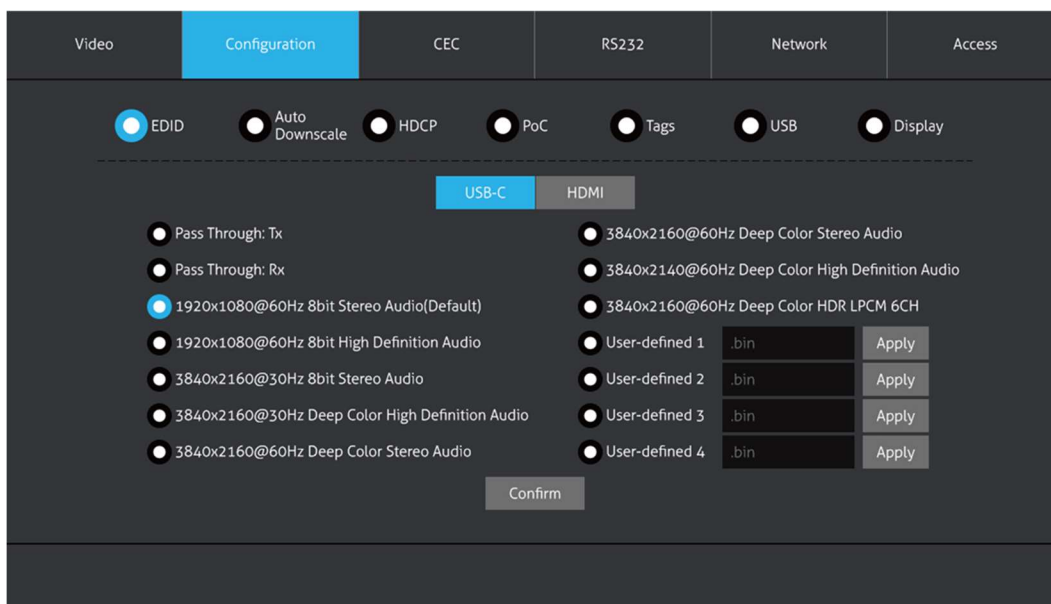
Video | Configuration | CEC | RS232 | Network | Access

EDID
Auto Downscale
HDCP
PoC
Tags
USB
Display

USB-C
HDMI

Pass Through: Tx
Pass Through: Rx
1920x1080@60Hz 8bit Stereo Audio(Default)
1920x1080@60Hz 8bit High Definition Audio
3840x2160@30Hz 8bit Stereo Audio
3840x2160@30Hz Deep Color High Definition Audio
3840x2160@60Hz Deep Color Stereo Audio

3840x2160@60Hz Deep Color Stereo Audio
3840x2140@60Hz Deep Color High Definition Audio
3840x2160@60Hz Deep Color HDR LPCM 6CH
User-defined 1 .bin Apply
User-defined 2 .bin Apply
User-defined 3 .bin Apply
User-defined 4 .bin Apply

Confirm